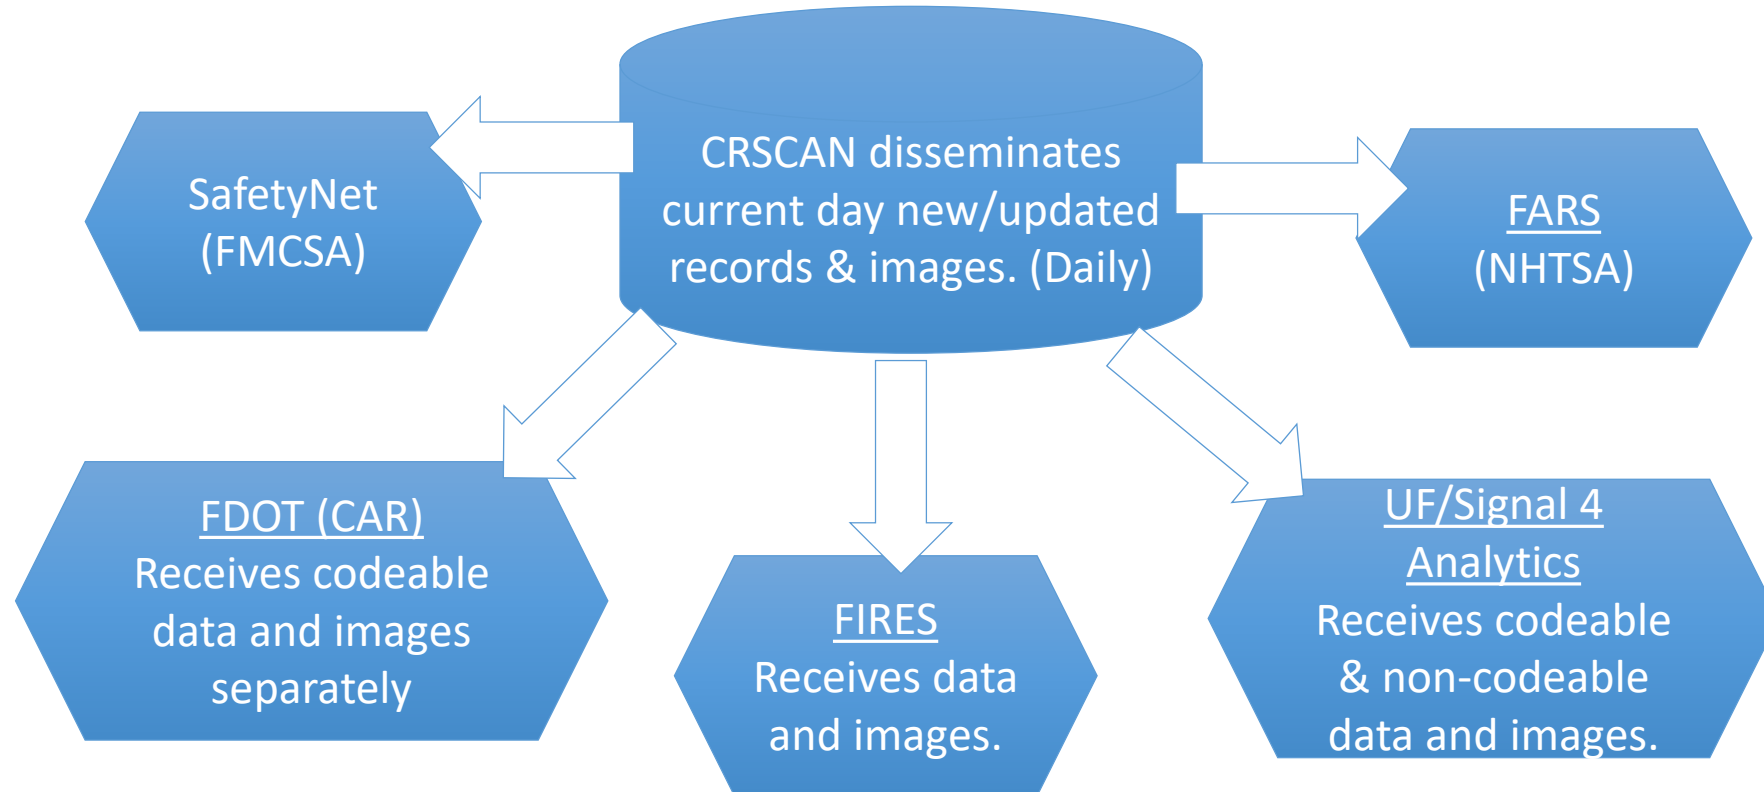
CRSCAN disseminates current day new/updated records & images. (Daily)

SafetyNet (FMCSA)

FARS (NHTSA)

FDOT (CAR) Receives codeable data and images separately

FIRES Receives data and images.

UF/Signal 4 Analytics Receives codeable & non-codeable data and images.